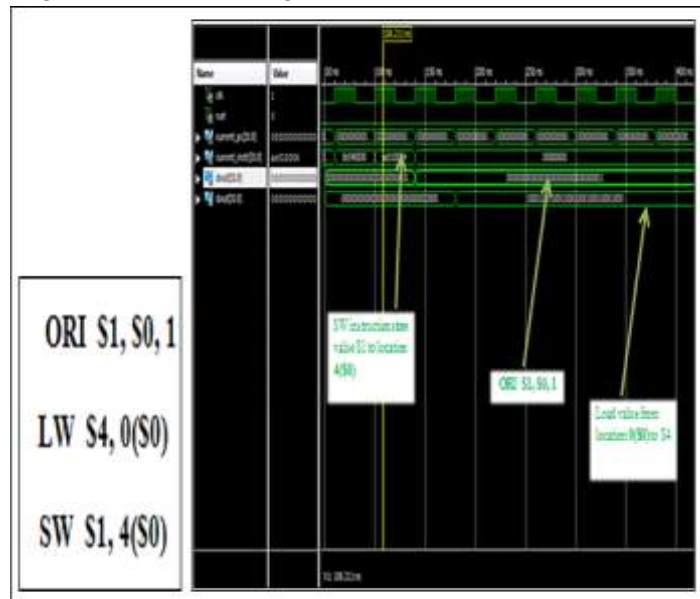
ORI S1, S0, 1

LW S4, 0(S0)

SW S1, 4(S0)

Name

Value

clk

rst

current_pc[31:0]

current_instr[31:0]

S1[31:0]

S4[31:0]

SW instruction store value S1 to location 4(S0)

ORI S1, S0, 1

Load value from location 0(S0) to S4

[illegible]